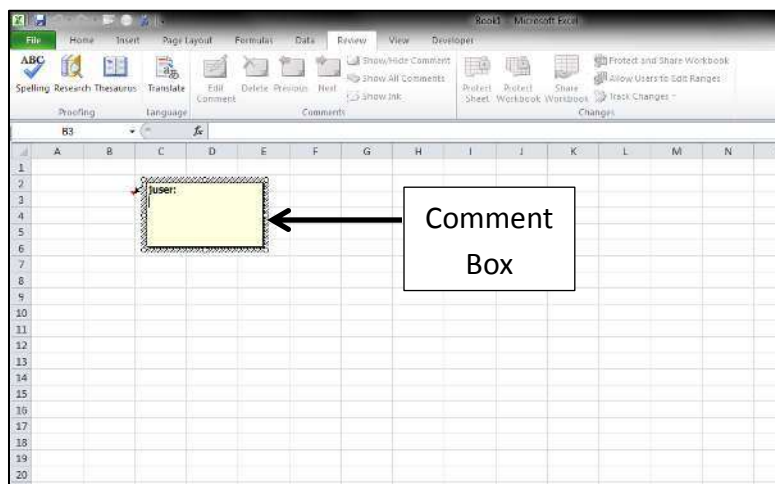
Book1 - Microsoft Excel

File Home Insert Page Layout Formulas Data Review View Developer

ABC Spelling Research Thesaurus Translate Edit Comment Delete Previous Next Show/Hide Comment Show All Comments Show Ink Protect Sheet Protect Workbook Share Workbook Protect and Share Workbook Allow Users to Edit Ranges Track Changes

Proofing Language Comments Changes

B3 $f_x$

| | A | B | C | D | E | F | G | H | I | J | K | L | M | N |
|---|---|---|---|---|---|---|---|---|---|---|---|---|---|---|
| 1 | | | | | | | | | | | | | | |
| 2 | | | | | | | | | | | | | | |
| 3 | | | | | | | | | | | | | | |
| 4 | | | | | | | | | | | | | | |
| 5 | | | | | | | | | | | | | | |
| 6 | | | | | | | | | | | | | | |
| 7 | | | | | | | | | | | | | | |
| 8 | | | | | | | | | | | | | | |
| 9 | | | | | | | | | | | | | | |
| 10 | | | | | | | | | | | | | | |
| 11 | | | | | | | | | | | | | | |
| 12 | | | | | | | | | | | | | | |
| 13 | | | | | | | | | | | | | | |
| 14 | | | | | | | | | | | | | | |
| 15 | | | | | | | | | | | | | | |
| 16 | | | | | | | | | | | | | | |
| 17 | | | | | | | | | | | | | | |
| 18 | | | | | | | | | | | | | | |
| 19 | | | | | | | | | | | | | | |
| 20 | | | | | | | | | | | | | | |

user:

Comment Box